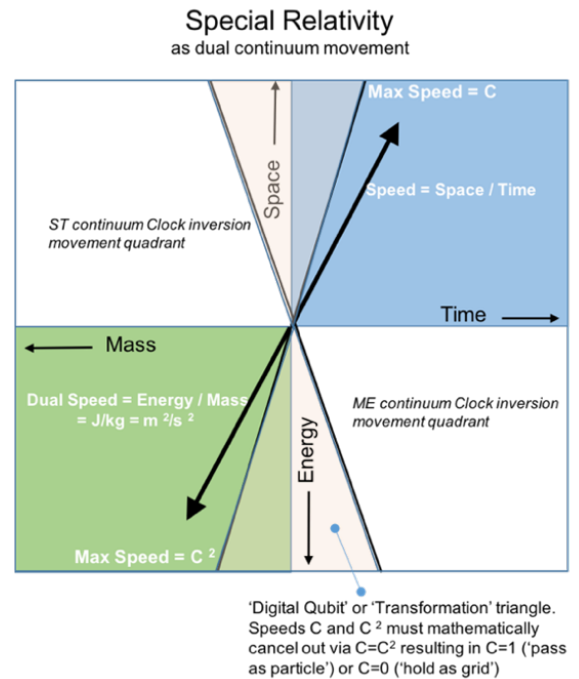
Special Relativity
as dual continuum movement

Space

Max Speed = C

Speed = Space / Time

ST continuum Clock inversion movement quadrant

Time

Mass

Dual Speed = Energy / Mass = J/kg = m $^2$/s $^2$

Energy

ME continuum Clock inversion movement quadrant

Max Speed = C $^2$

'Digital Qubit' or 'Transformation' triangle. Speeds C and C $^2$ must mathematically cancel out via C=C$^2$ resulting in C=1 ('pass as particle') or C=0 ('hold as grid')